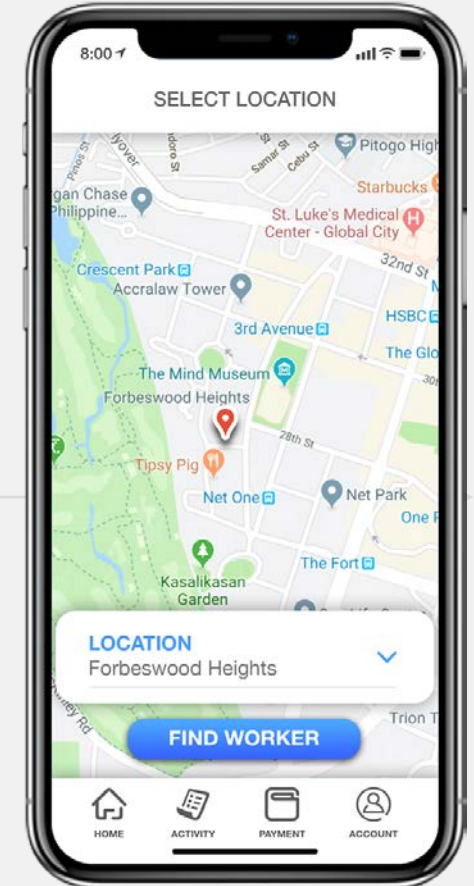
8:00

SELECT LOCATION

Pitogo High

Starbucks

St. Luke's Medical Center - Global City

gan Chase Philippine

32nd St

Crescent Park

Accralaw Tower

3rd Avenue

HSBC

The Glo

The Mind Museum

Forbeswood Heights

28th St

Tipsy Pig

Net One

Net Park

One

The Fort

Kasalikasan Garden

Samar St

Cebu St

Pinos St

LOCATION
Forbeswood Heights

Trion T

FIND WORKER

HOME ACTIVITY PAYMENT ACCOUNT